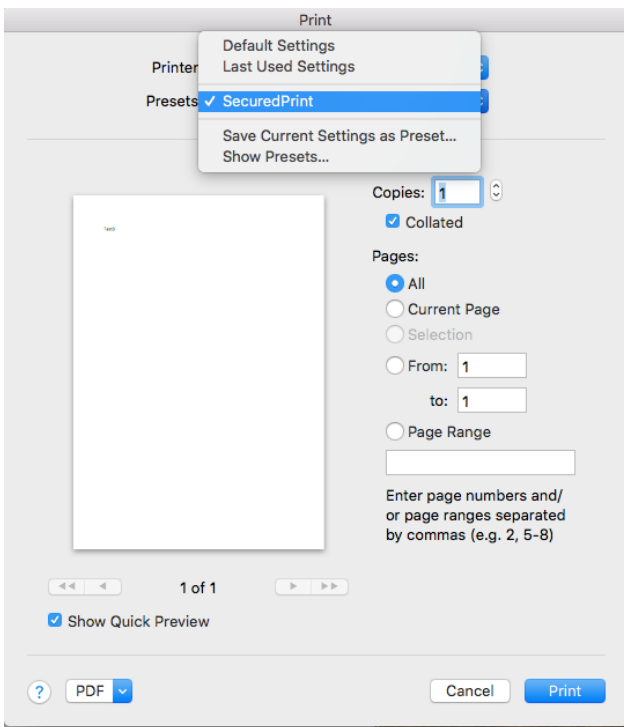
Print

Printer

Presets

Default Settings
Last Used Settings
✓ SecuredPrint
Save Current Settings as Preset...
Show Presets...

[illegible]

Copies: 1

Collated

Pages:

All

Current Page

Selection

From: 1

to: 1

Page Range

Enter page numbers and/ or page ranges separated by commas (e.g. 2, 5-8)

1 of 1

Show Quick Preview

?

PDF

Cancel

Print